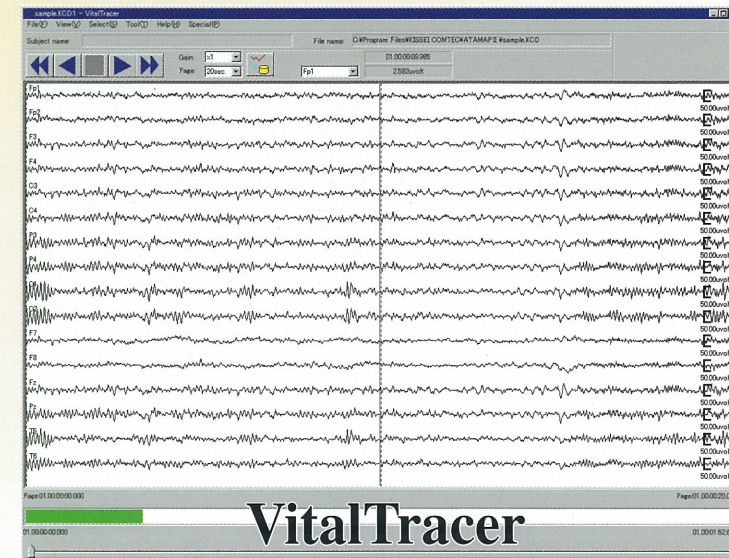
sample.KCD1 - VitalTracer

File(F) View(V) Select(S) Tool(T) Help(H) Special(P)

Subject name

File name C:¥Program Files¥KISSEI COMTEC¥ATAMAP II ¥sample.KCD

Gain x1

Page 20sec.

01:00:00:09.985

Fp1

2.582uvolt

Fp1

Fp2

F3

F4

C3

C4

P3

P4

F7

F8

Fz

Pz

T5

T6

50.00uvolt

50.00uvolt

50.00uvolt

50.00uvolt

50.00uvolt

50.00uvolt

50.00uvolt

50.00uvolt

50.00uvolt

50.00uvolt

50.00uvolt

50.00uvolt

50.00uvolt

50.00uvolt

Page:01.00:00:00.000

Page:01.00:00:20.0

01.00:00:00.000

01.00:01:52.6

VitalTracer